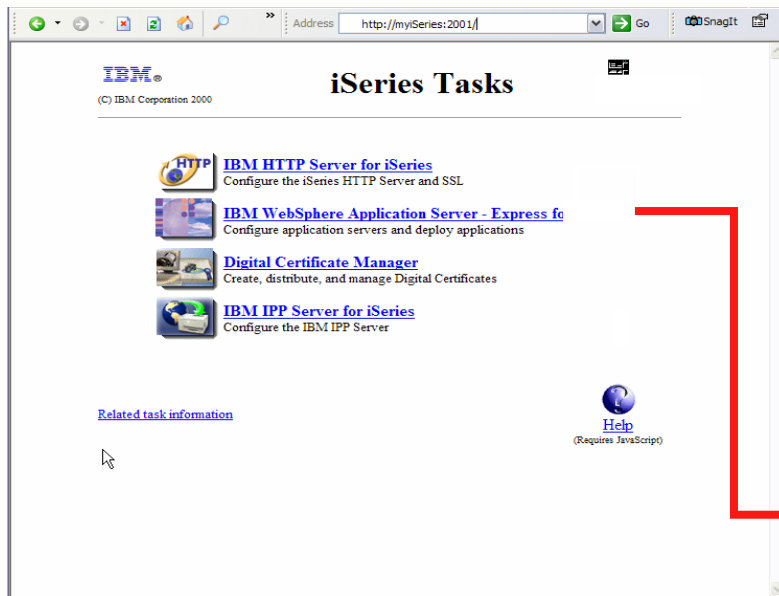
Address http://myiSeries:2001/ Go SnagIt

IBM®
(C) IBM Corporation 2000

iSeries Tasks

HTTP
IBM HTTP Server for iSeries
Configure the iSeries HTTP Server and SSL

IBM WebSphere Application Server - Express fo
Configure application servers and deploy applications

Digital Certificate Manager
Create, distribute, and manage Digital Certificates

IBM IPP Server for iSeries
Configure the IBM IPP Server

Related task information

Help
(Requires JavaScript)